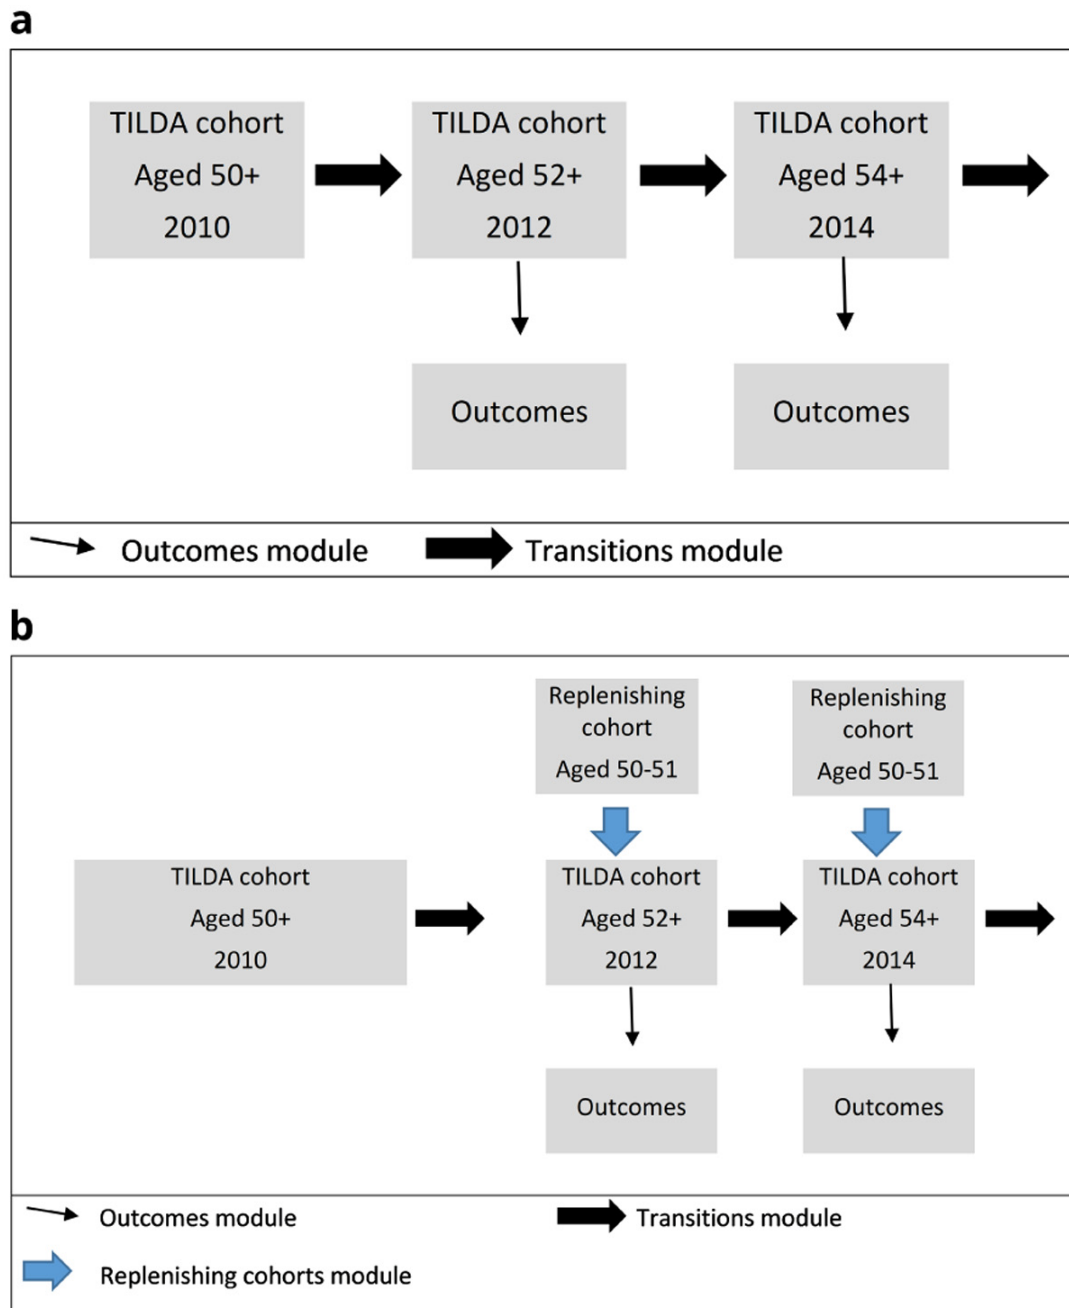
a

TILDA cohort
Aged 50+
2010

TILDA cohort
Aged 52+
2012

TILDA cohort
Aged 54+
2014

Outcomes

Outcomes

Outcomes module

Transitions module

b

Replenishing cohort
Aged 50-51

Replenishing cohort
Aged 50-51

TILDA cohort
Aged 50+
2010

TILDA cohort
Aged 52+
2012

TILDA cohort
Aged 54+
2014

Outcomes

Outcomes

Outcomes module

Transitions module

Replenishing cohorts module